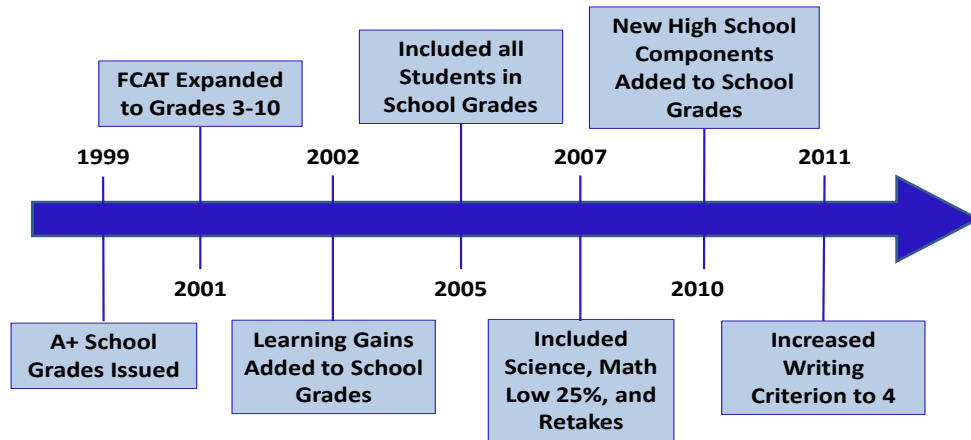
FCAT Expanded to Grades 3-10

Included all Students in School Grades

New High School Components Added to School Grades

1999

2002

2007

2011

2001

2005

2010

A+ School Grades Issued

Learning Gains Added to School Grades

Included Science, Math Low 25%, and Retakes

Increased Writing Criterion to 4